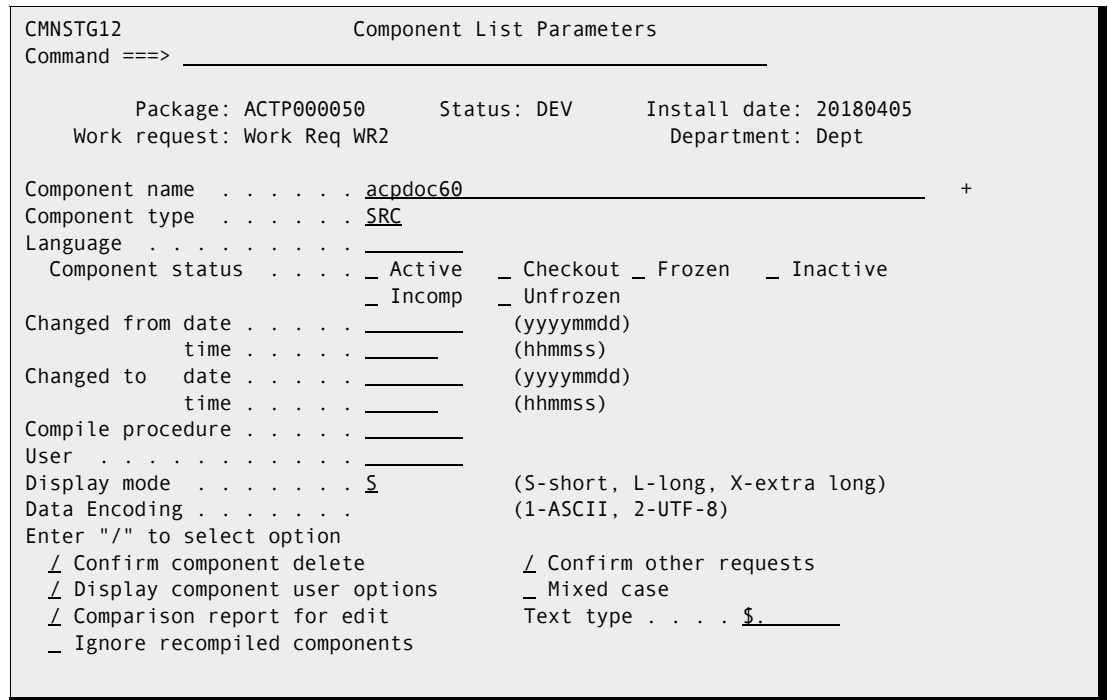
CMNSTG12 Component List Parameters
Command ===>

Package: ACTP000050 Status: DEV Install date: 20180405
Work request: Work Req WR2 Department: Dept

Component name . . . . . . . acpdoc60 +
Component type . . . . . . . SRC
Language . . . . . . . . . .
Component status . . . . . _ Active _ Checkout _ Frozen _ Inactive
_ Incomp _ Unfrozen
Changed from date . . . . . . (yyyymmdd)
time . . . . . . (hhmmss)
Changed to date . . . . . . (yyyymmdd)
time . . . . . . (hhmmss)
Compile procedure . . . . . .
User . . . . . . . . . . . .
Display mode . . . . . . . . S (S-short, L-long, X-extra long)
Data Encoding . . . . . . . (1-ASCII, 2-UTF-8)
Enter "/" to select option
/ Confirm component delete / Confirm other requests
/ Display component user options _ Mixed case
/ Comparison report for edit Text type . . . . $.
_ Ignore recompiled components